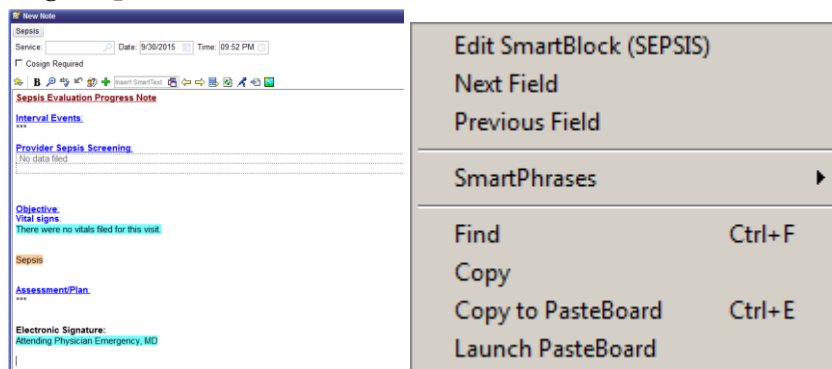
New Note

Sepsis

Service: Date: 9/30/2015 Time: 09:52 PM

Cosign Required

Insert SmartText

Sepsis Evaluation Progress Note

Interval Events:
***

Provider Sepsis Screening:
No data filed

Objective:
Vital signs:
There were no vitals filed for this visit.

Sepsis

Assessment/Plan:
***

Electronic Signature:
Attending Physician Emergency, MD

Edit SmartBlock (SEPSIS)
Next Field
Previous Field
SmartPhrases
Find Ctrl+F
Copy
Copy to PasteBoard Ctrl+E
Launch PasteBoard